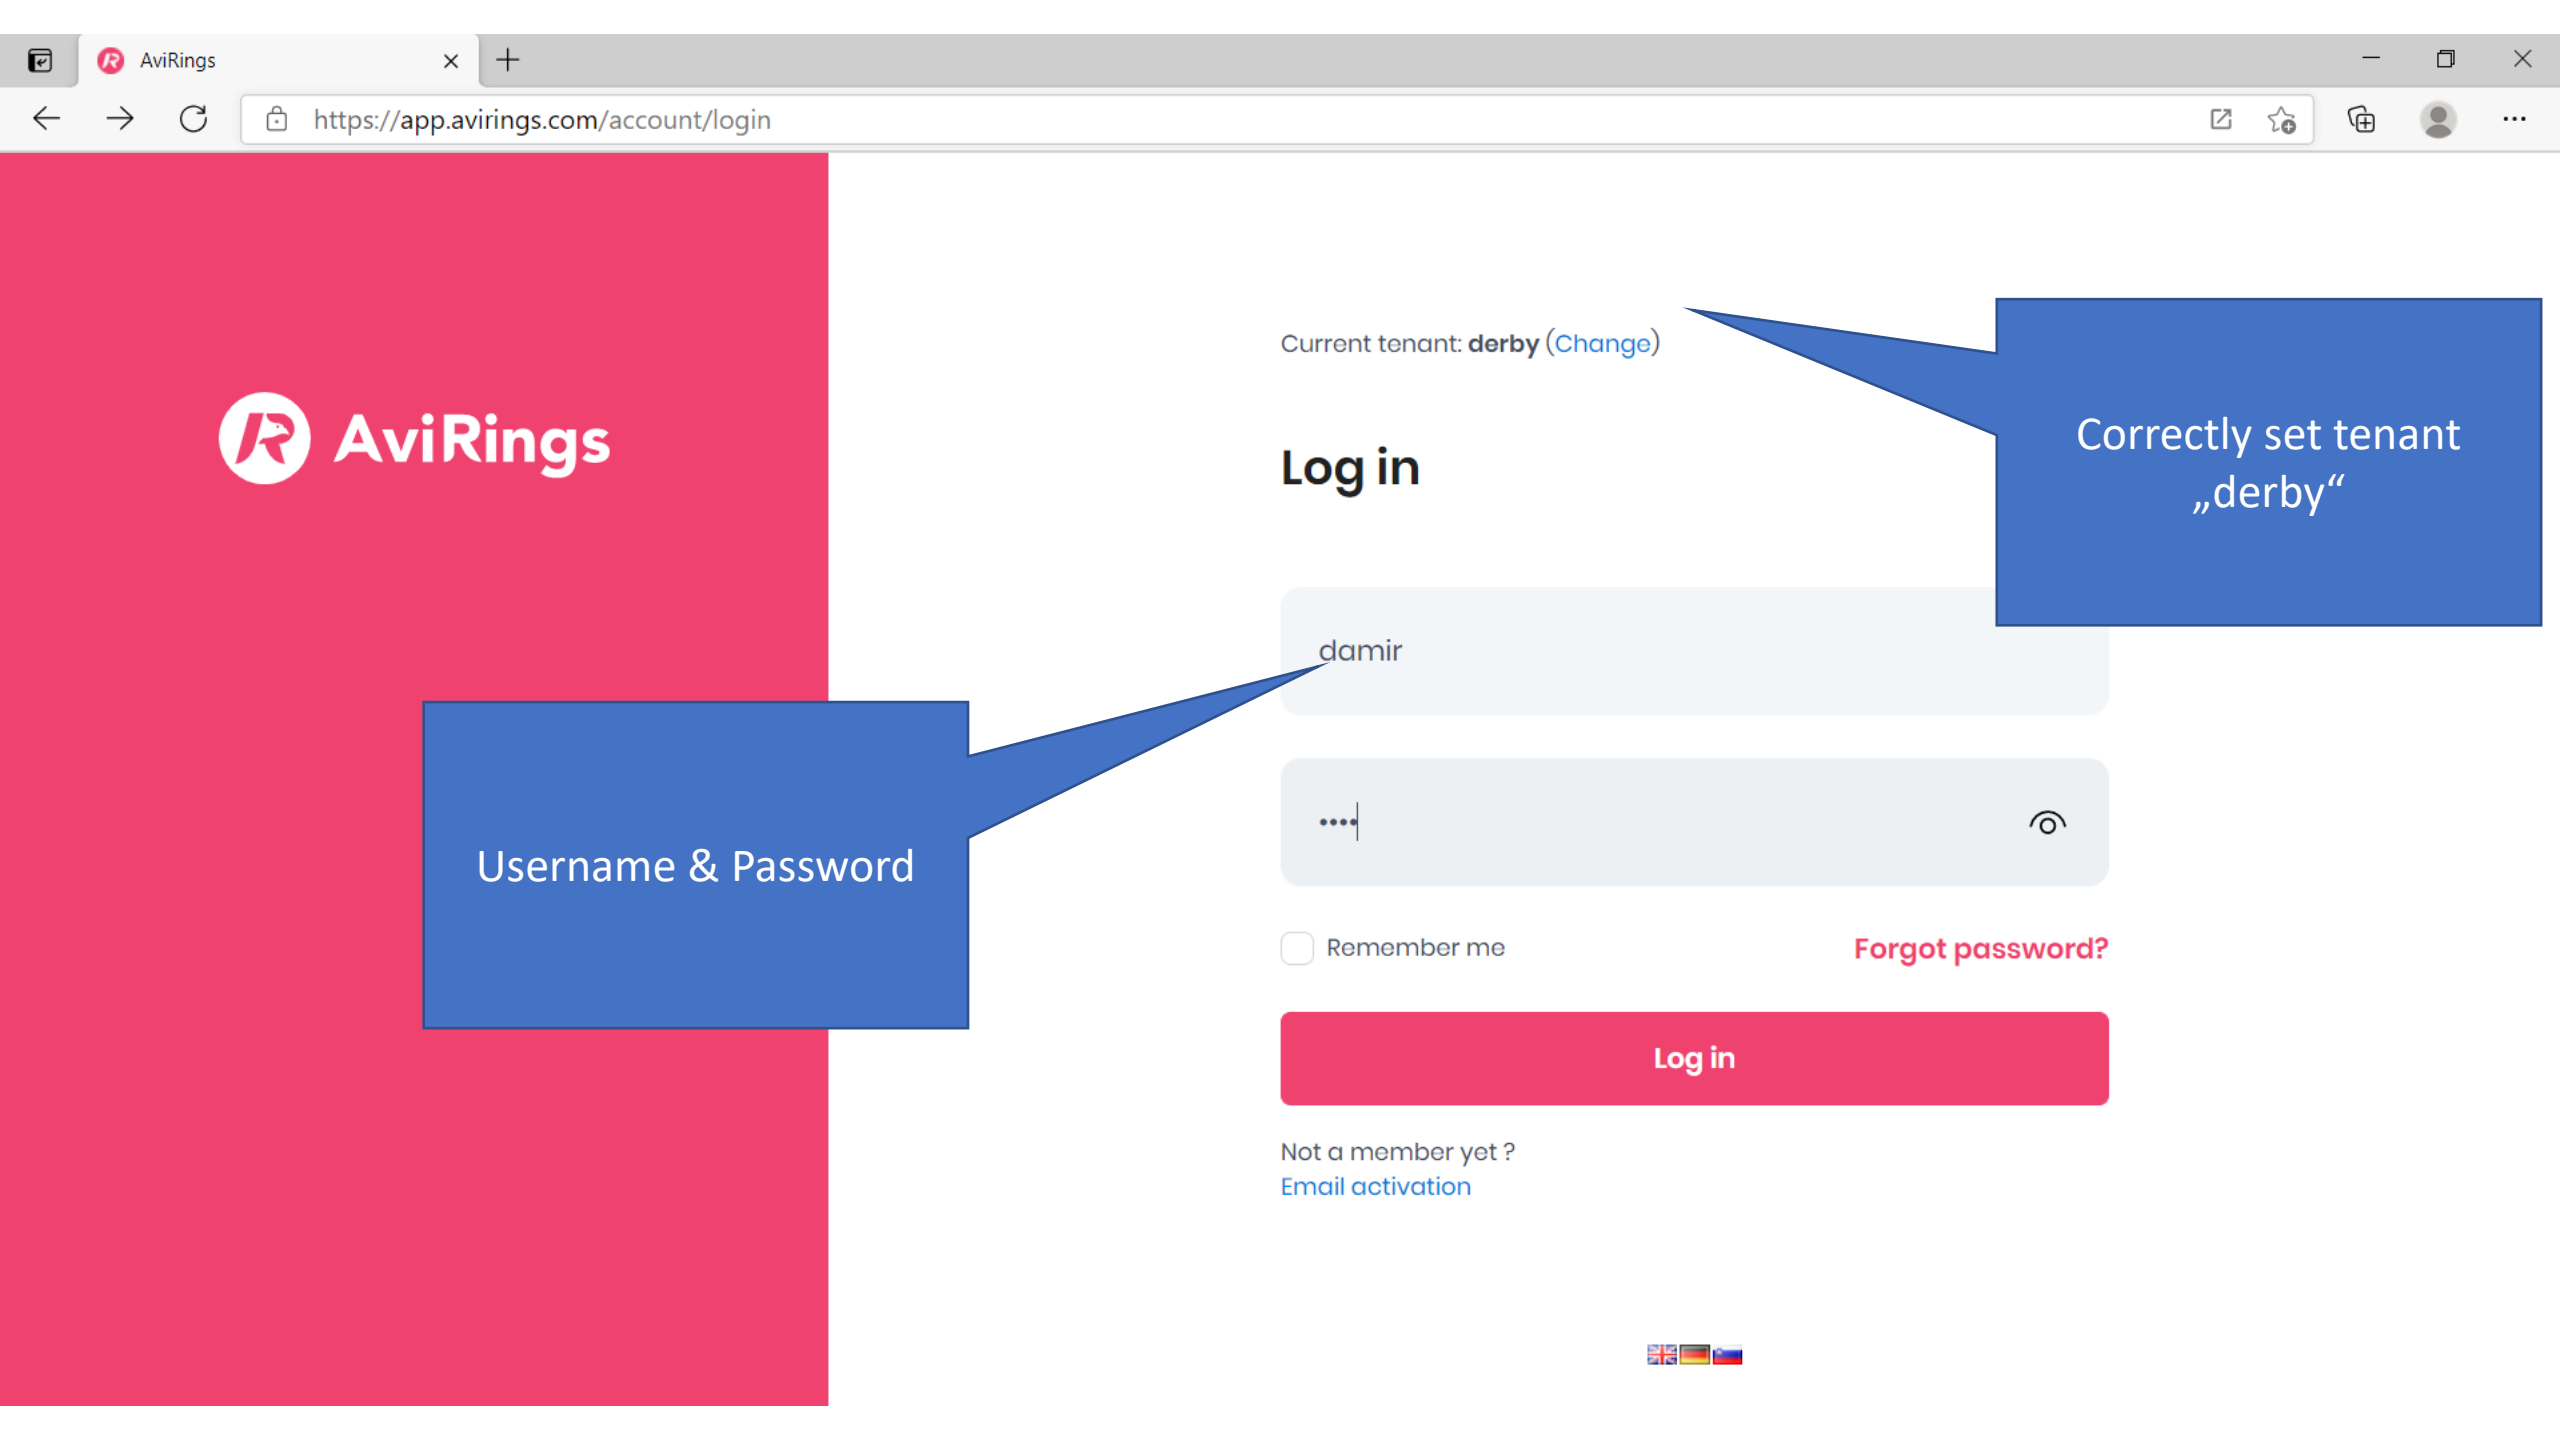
AviRings

https://app.avirings.com/account/login

AviRings

Current tenant: derby (Change)

Correctly set tenant „derby“

Log in

damir

••••

Username & Password

Remember me

Forgot password?

Log in

Not a member yet ?
Email activation